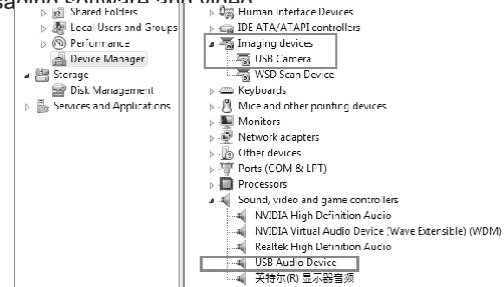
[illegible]
Shared Folders
Local Users and Groups
Performance
Device Manager
Storage
Disk Management
Services and Applications

Human Interface Devices
IDE ATA/ATAPI controllers
Imaging devices
USB Camera
WSD Scan Device
Keyboards
Mice and other pointing devices
Monitors
Network adapters
Other devices
Ports (COM & LPT)
Processors
Sound, video and game controllers
NVIDIA High Definition Audio
NVIDIA Virtual Audio Device (Wave Extensible) (WDM)
Realtek High Definition Audio
USB Audio Device
英特尔(R) 显示器音频